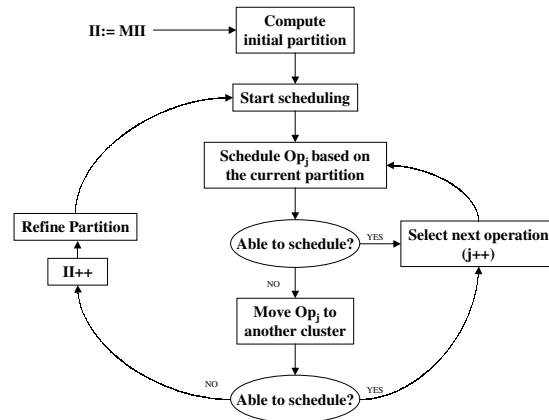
II:= MII

Compute initial partition

Start scheduling

Schedule $Op_j$ based on the current partition

Refine Partition

Able to schedule?

YES

Select next operation (j++)

II++

NO

Move $Op_j$ to another cluster

NO

Able to schedule?

YES